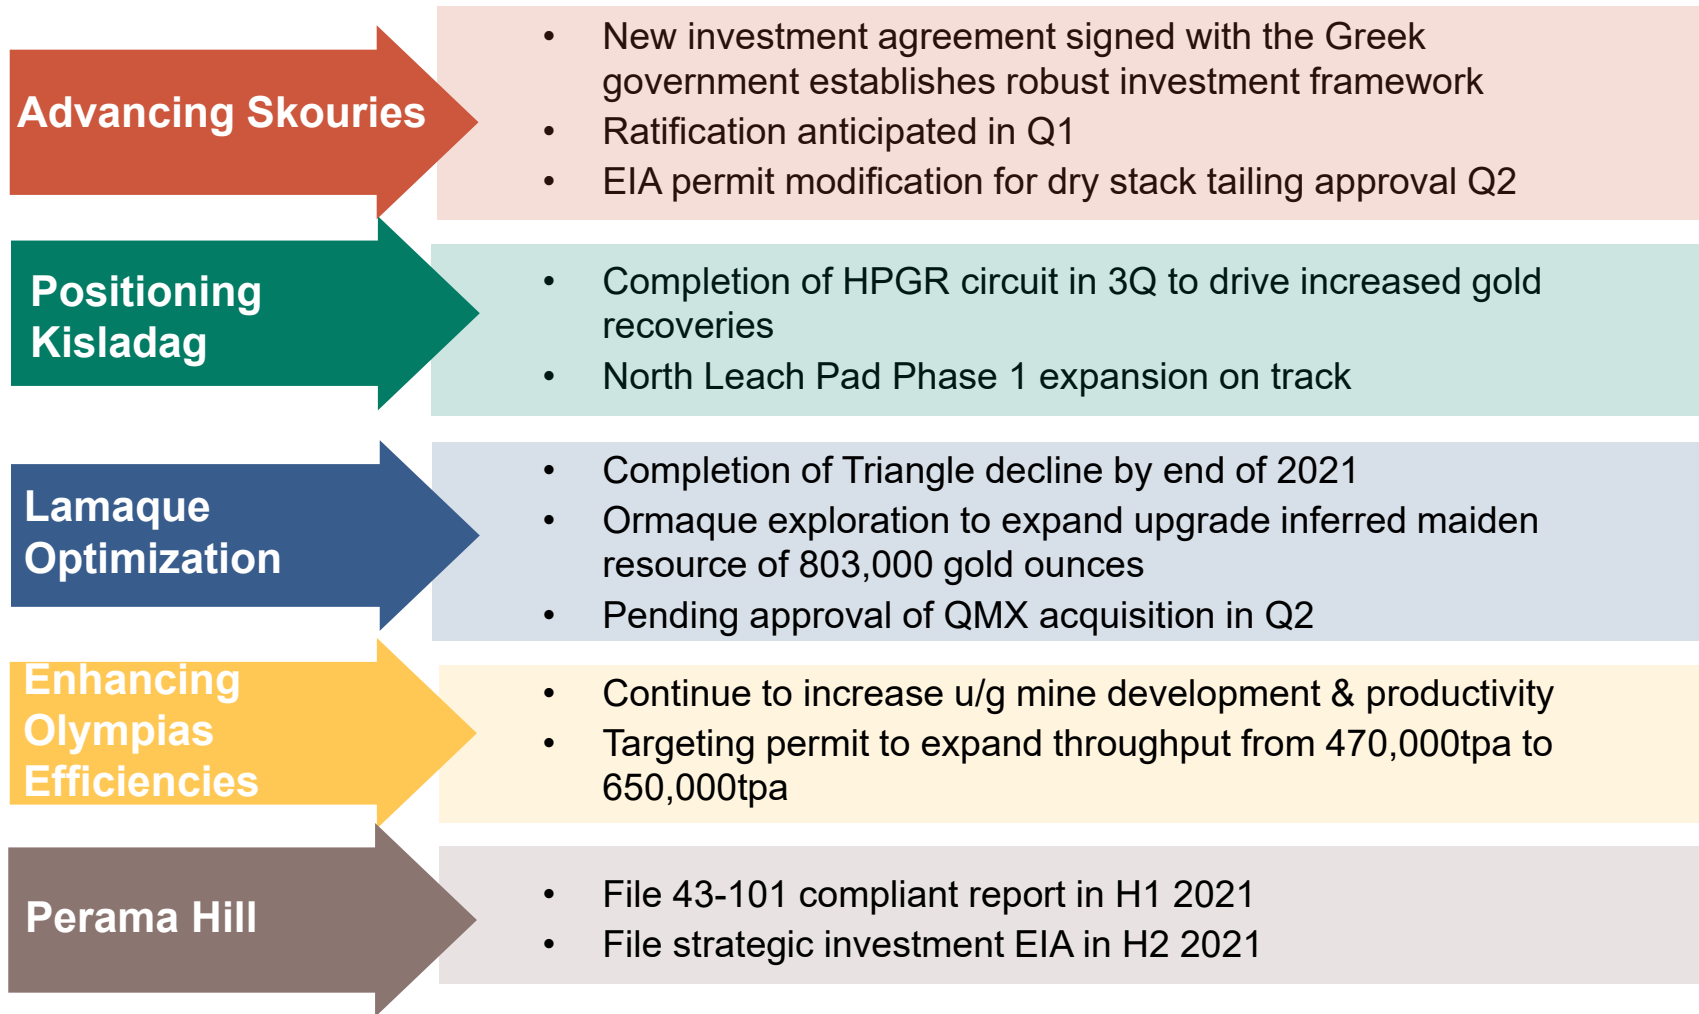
Advancing Skouries

- New investment agreement signed with the Greek government establishes robust investment framework
- Ratification anticipated in Q1
- EIA permit modification for dry stack tailing approval Q2

Positioning Kisladag

- Completion of HPGR circuit in 3Q to drive increased gold recoveries
- North Leach Pad Phase 1 expansion on track

Lamaque Optimization

- Completion of Triangle decline by end of 2021
- Ormaque exploration to expand upgrade inferred maiden resource of 803,000 gold ounces
- Pending approval of QMX acquisition in Q2

Enhancing Olympias Efficiencies

- Continue to increase u/g mine development & productivity
- Targeting permit to expand throughput from 470,000tpa to 650,000tpa

Perama Hill

- File 43-101 compliant report in H1 2021
- File strategic investment EIA in H2 2021